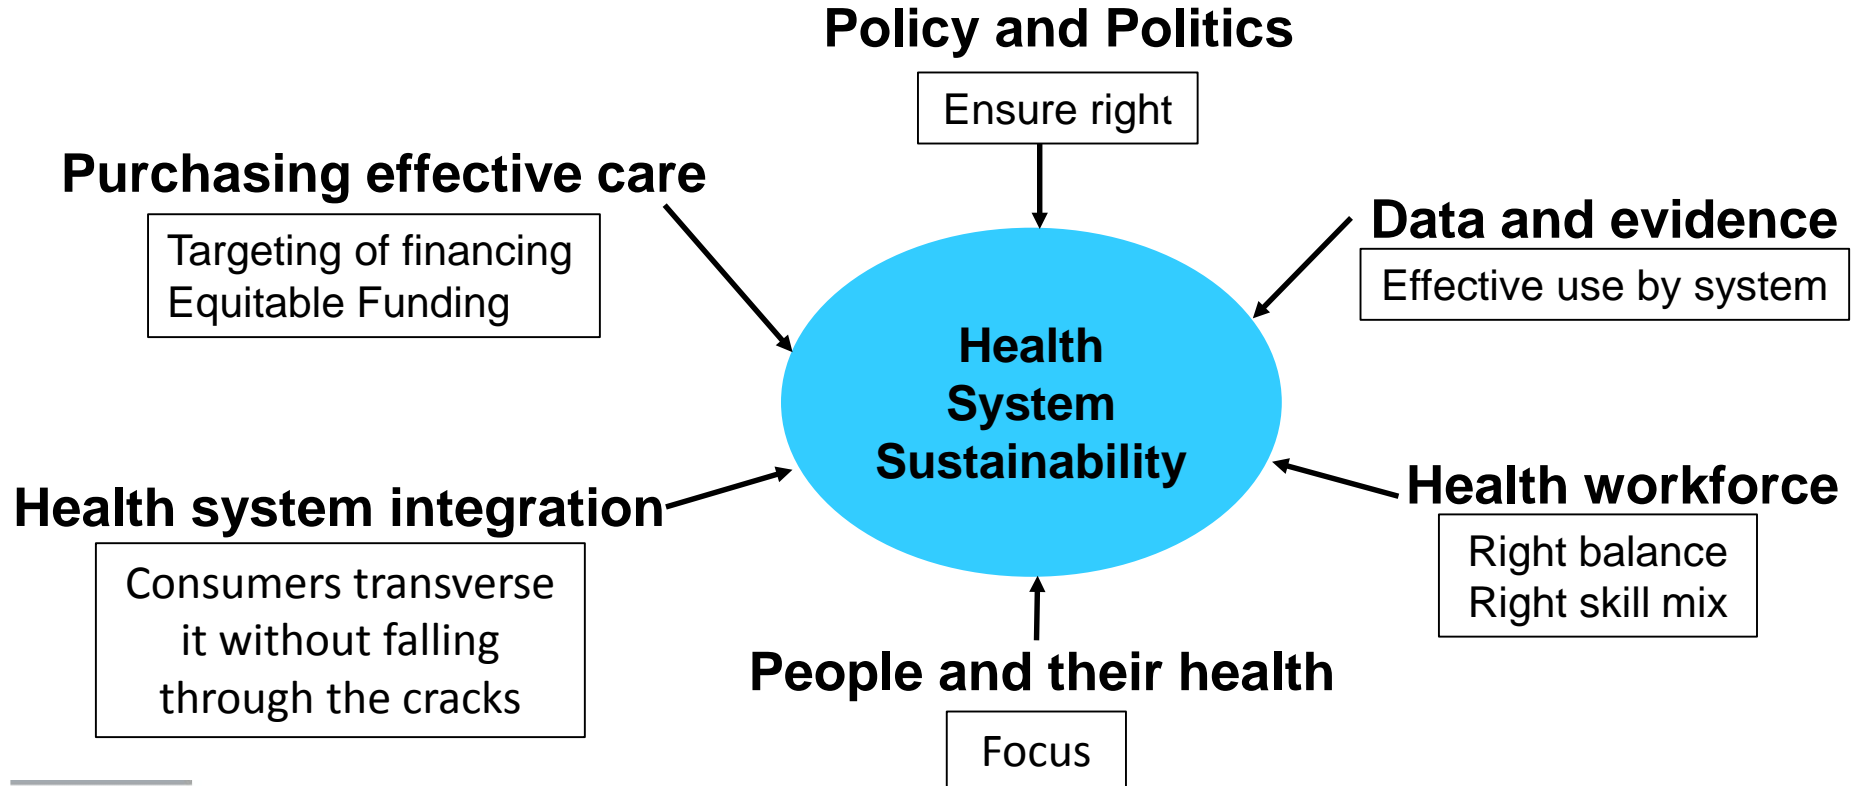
Policy and Politics

Ensure right

Purchasing effective care

Targeting of financing
Equitable Funding

Data and evidence

Effective use by system

Health System Sustainability

Health system integration

Consumers transverse it without falling through the cracks

Health workforce

Right balance
Right skill mix

People and their health

Focus